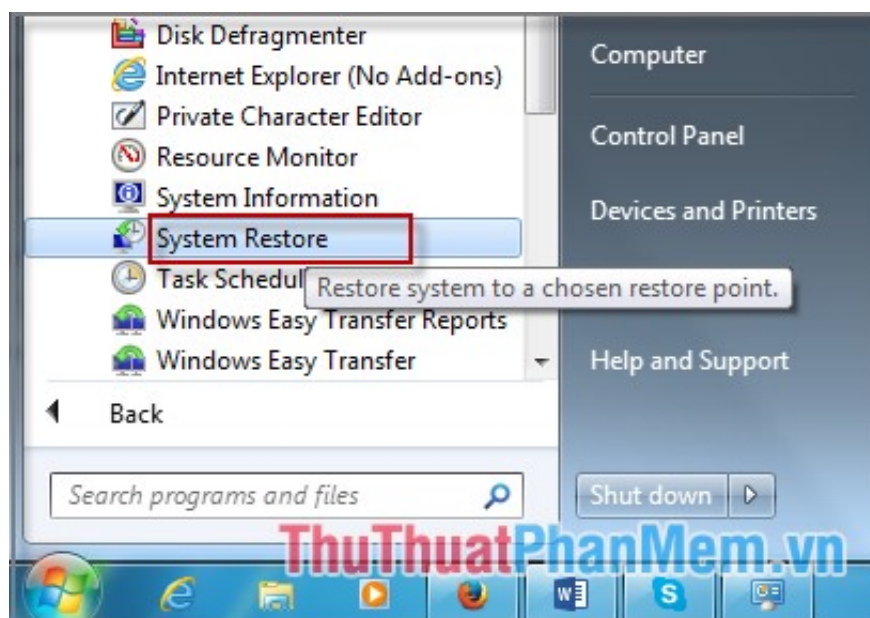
Disk Defragmenter
Internet Explorer (No Add-ons)
Private Character Editor
Resource Monitor
System Information
System Restore
Task Schedul
Restore system to a chosen restore point.
Windows Easy Transfer Reports
Windows Easy Transfer
Back
Search programs and files
Computer
Control Panel
Devices and Printers
Help and Support
Shut down
ThuThuatPhanMem.vn